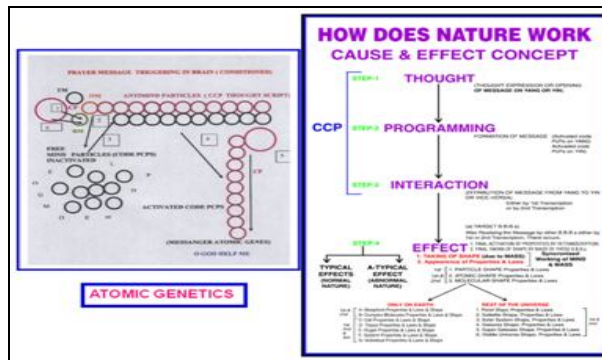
PRAYER MESSAGE TRIGGERING IN BRAIN ( CONDITIONED)

ANTIMIND PARTICLES ( CCP THOUGHT SCRIPT)

FREE MIND PARTICLES (CORE PCPS) (INACTIVATED)

ACTIVATED CORE PCPS

(MESSANGER ATOMIC GENES)

O GOD HELP ME

ATOMIC GENETICS

HOW DOES NATURE WORK
CAUSE & EFFECT CONCEPT

STEP-1
THOUGHT

CCP

STEP-2
PROGRAMMING

STEP-3
INTERACTION

STEP-4
EFFECT
1. TAKING OF SHAPE (due to MASS)
2. Appearance of Properties & Laws

TYPICAL EFFECTS (NORMAL NATURE)

A-TYPICAL EFFECT (ABNORMAL NATURE)

ONLY ON EARTH

REST OF THE UNIVERSE

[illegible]